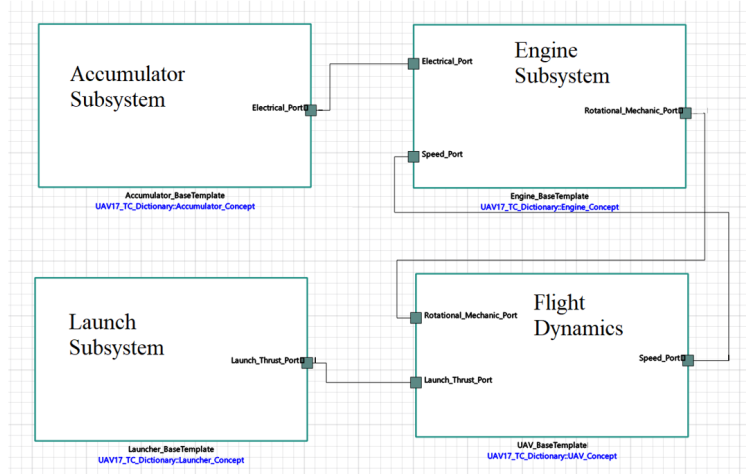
Accumulator Subsystem

Electrical_Port

Accumulator_BaseTemplate
UAV17_TC_Dictionary::Accumulator_Concept

Engine Subsystem

Electrical_Port

Rotational_Mechanic_Port

Speed_Port

Engine_BaseTemplate
UAV17_TC_Dictionary::Engine_Concept

Launch Subsystem

Launch_Thrust_Port

Launcher_BaseTemplate
UAV17_TC_Dictionary::Launcher_Concept

Flight Dynamics

Rotational_Mechanic_Port

Launch_Thrust_Port

Speed_Port

UAV_BaseTemplate
UAV17_TC_Dictionary::UAV_Concept